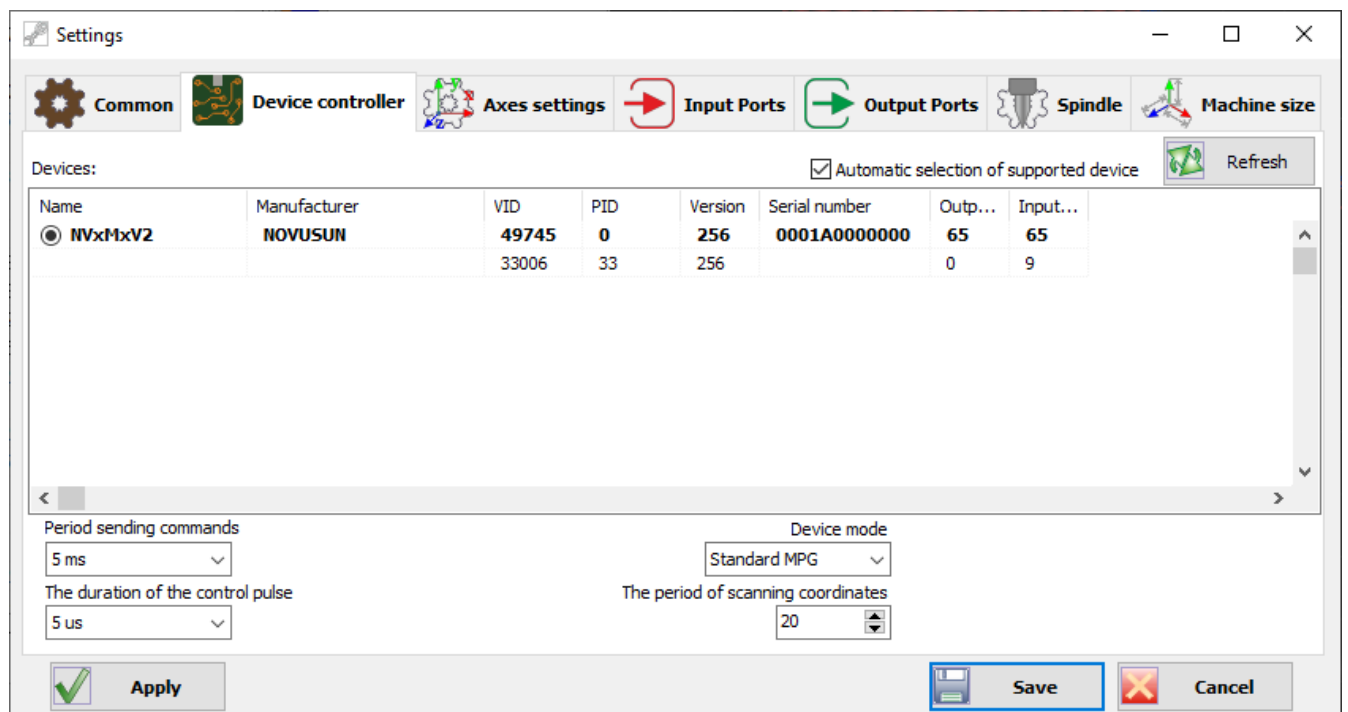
Settings

Common | Device controller | Axes settings | Input Ports | Output Ports | Spindle | Machine size

Devices:

Automatic selection of supported device

Refresh

| Name | Manufacturer | VID | PID | Version | Serial number | Outp... | Input... |
|---|---|---|---|---|---|---|---|
| NVxMxV2 | NOVUSUN | 49745 | 0 | 256 | 0001A0000000 | 65 | 65 |
| | | 33006 | 33 | 256 | | 0 | 9 |

Period sending commands

5 ms

The duration of the control pulse

5 us

Device mode

Standard MPG

The period of scanning coordinates

20

Apply

Save

Cancel